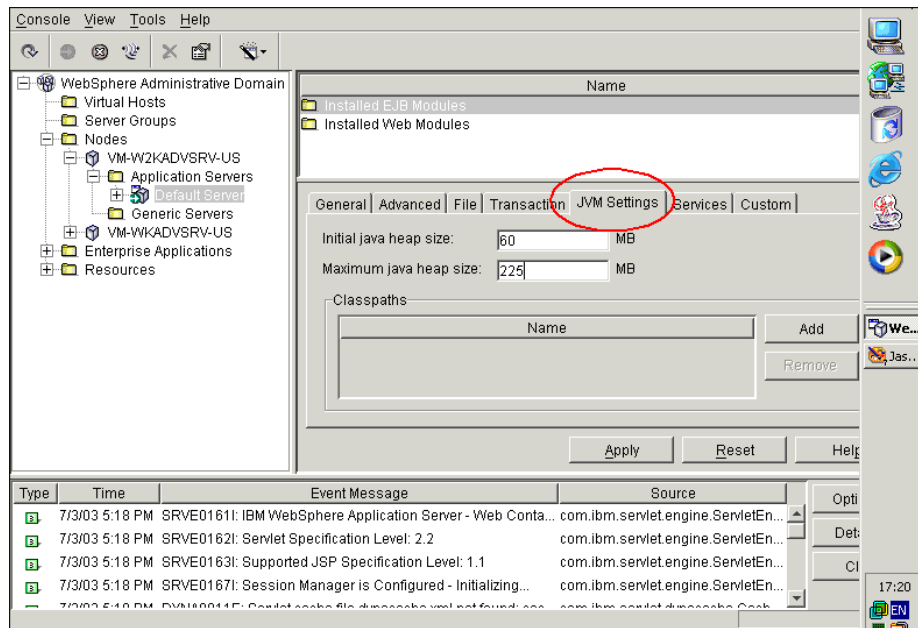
Console View Tools Help

WebSphere Administrative Domain
Virtual Hosts
Server Groups
Nodes
VM-W2KADVSRV-US
Application Servers
Default Server
Generic Servers
VM-WKADVSRV-US
Enterprise Applications
Resources

Name
Installed EJB Modules
Installed Web Modules

General | Advanced | File | Transaction | JVM Settings | Services | Custom

Initial java heap size: 60 MB
Maximum java heap size: 225 MB

Classpaths

| Name |
|---|
| |

Add
Remove

Apply Reset Help

| Type | Time | Event Message | Source |
|---|---|---|---|
| | 7/3/03 5:18 PM | SRVE0161I: IBM WebSphere Application Server - Web Conta... | com.ibm.servlet.engine.ServletEn... |
| | 7/3/03 5:18 PM | SRVE0162I: Servlet Specification Level: 2.2 | com.ibm.servlet.engine.ServletEn... |
| | 7/3/03 5:18 PM | SRVE0163I: Supported JSP Specification Level: 1.1 | com.ibm.servlet.engine.ServletEn... |
| | 7/3/03 5:18 PM | SRVE0167I: Session Manager is Configured - Initializing... | com.ibm.servlet.engine.ServletEn... |
| | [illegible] | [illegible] | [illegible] |

Opti
Det
Cl

We...
Jas...

17:20
EN